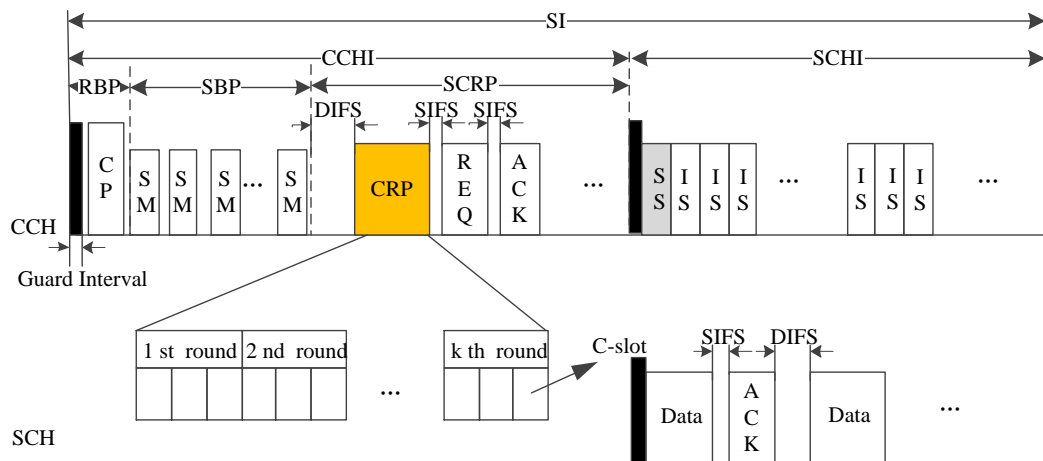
SI

CCHI

SCHI

RBP

SBP

SCRP

DIFS

SIFS

SIFS

CP

SM

SM

SM

...

SM

CRP

REQ

ACK

...

SS

IS

IS

IS

...

IS

IS

IS

...

CCH

Guard Interval

1 st round

2 nd round

...

k th round

C-slot

SIFS

DIFS

Data

ACK

Data

...

SCH